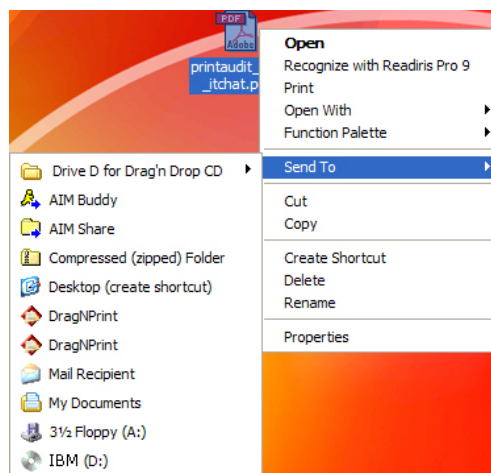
PDF
Adobe
printaudit_
_itchat.p

Open
Recognize with Readiris Pro 9
Print
Open With
Function Palette
Send To
Cut
Copy
Create Shortcut
Delete
Rename
Properties

Drive D for Drag'n Drop CD
AIM Buddy
AIM Share
Compressed (zipped) Folder
Desktop (create shortcut)
DragNPrint
DragNPrint
Mail Recipient
My Documents
3½ Floppy (A:)
IBM (D:)